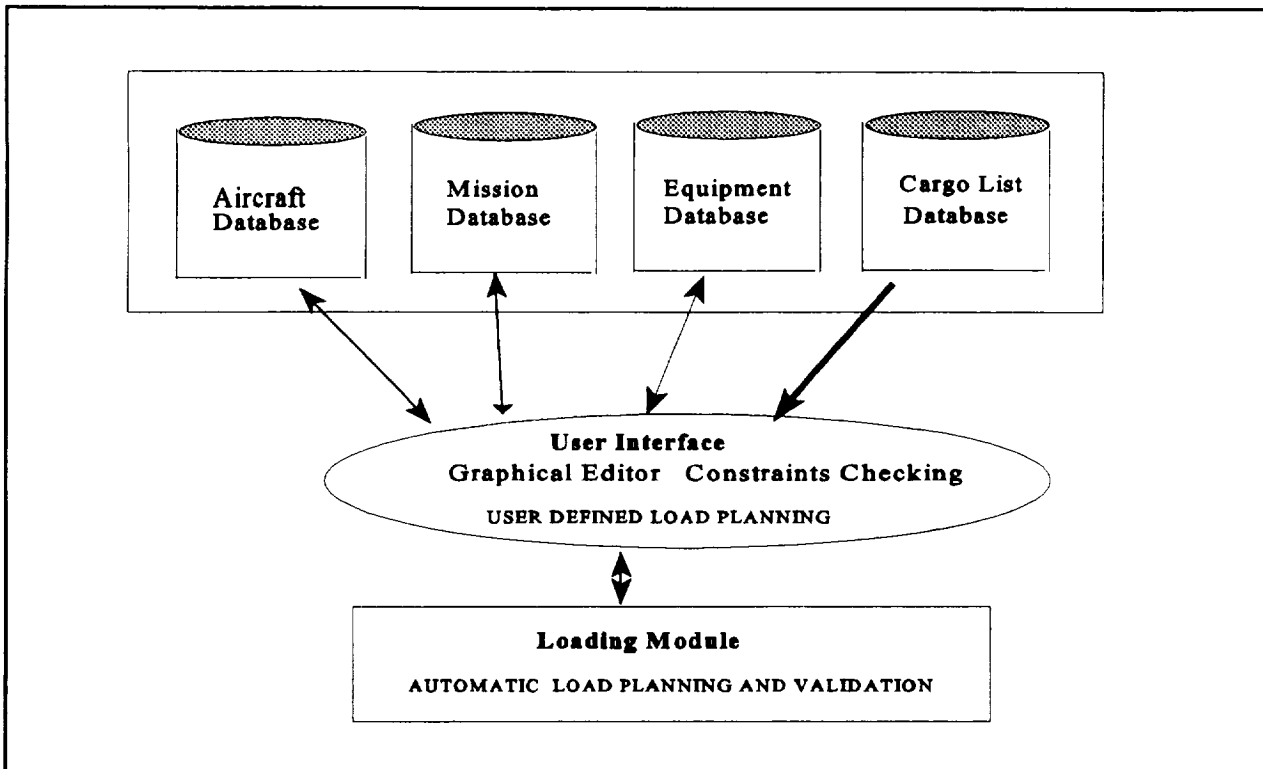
Aircraft Database

Mission Database

Equipment Database

Cargo List Database

User Interface
Graphical Editor Constraints Checking
USER DEFINED LOAD PLANNING

Loading Module
AUTOMATIC LOAD PLANNING AND VALIDATION